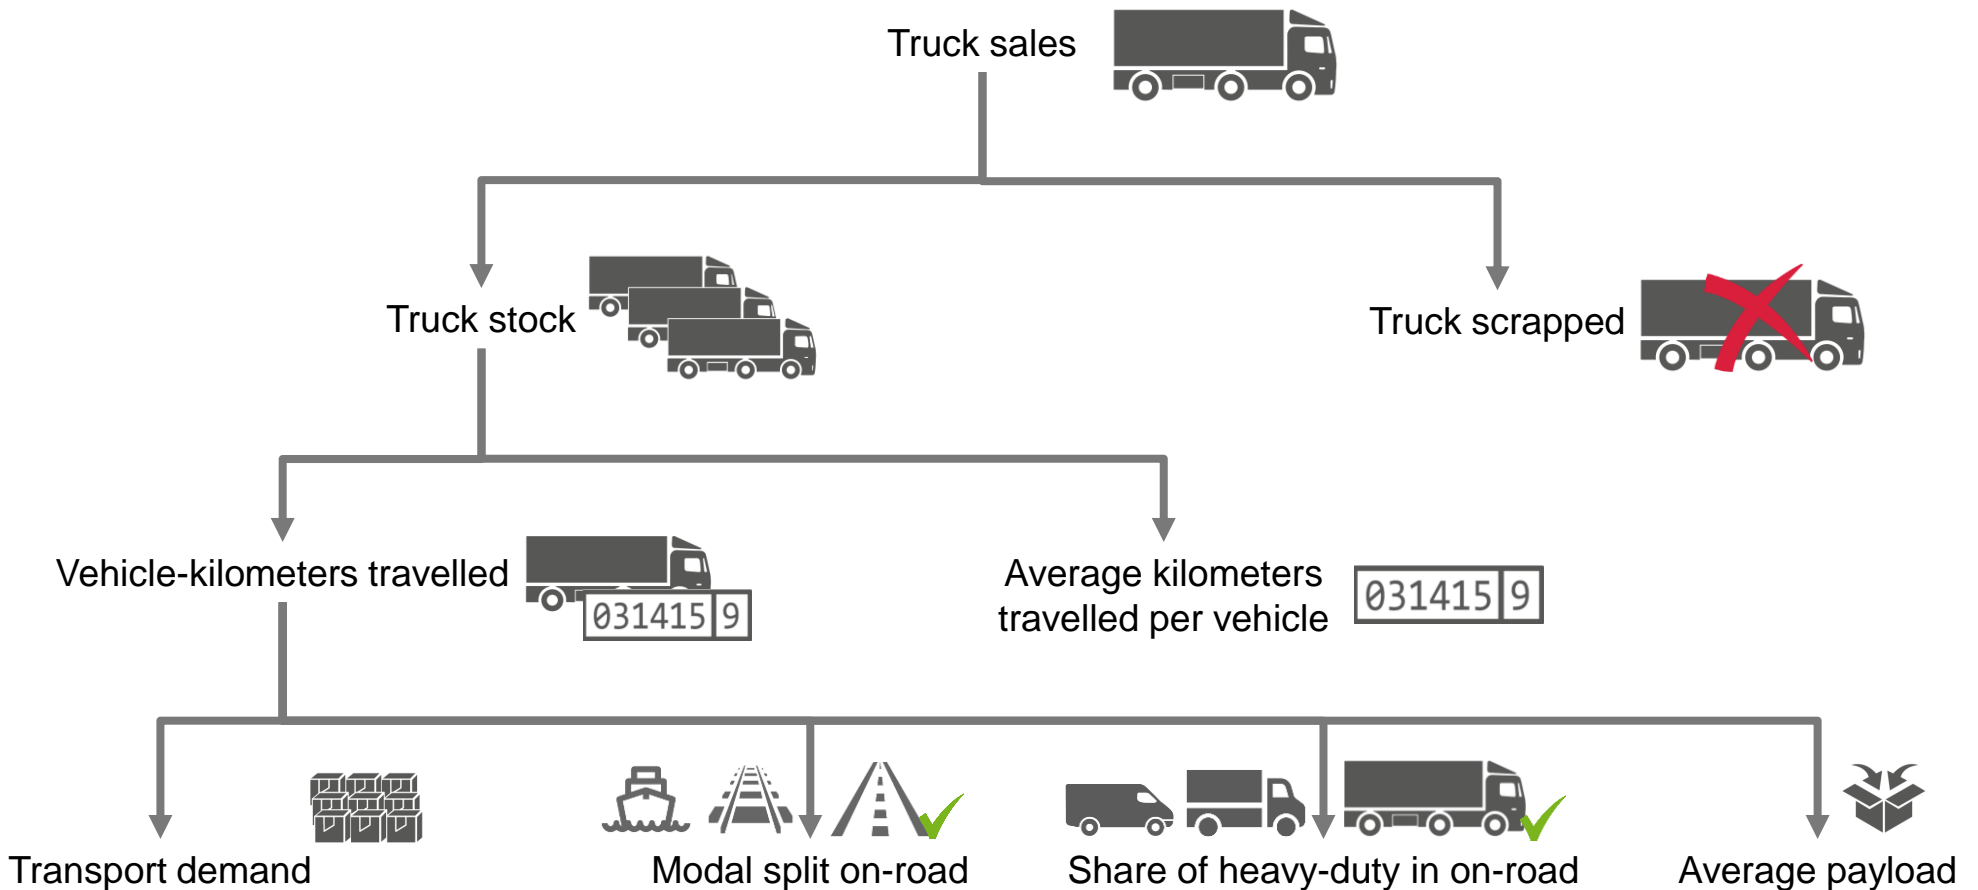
Truck sales

Truck stock

Truck scrapped

Vehicle-kilometers travelled

031415 9

Average kilometers travelled per vehicle

031415 9

Transport demand

Modal split on-road

Share of heavy-duty in on-road

Average payload